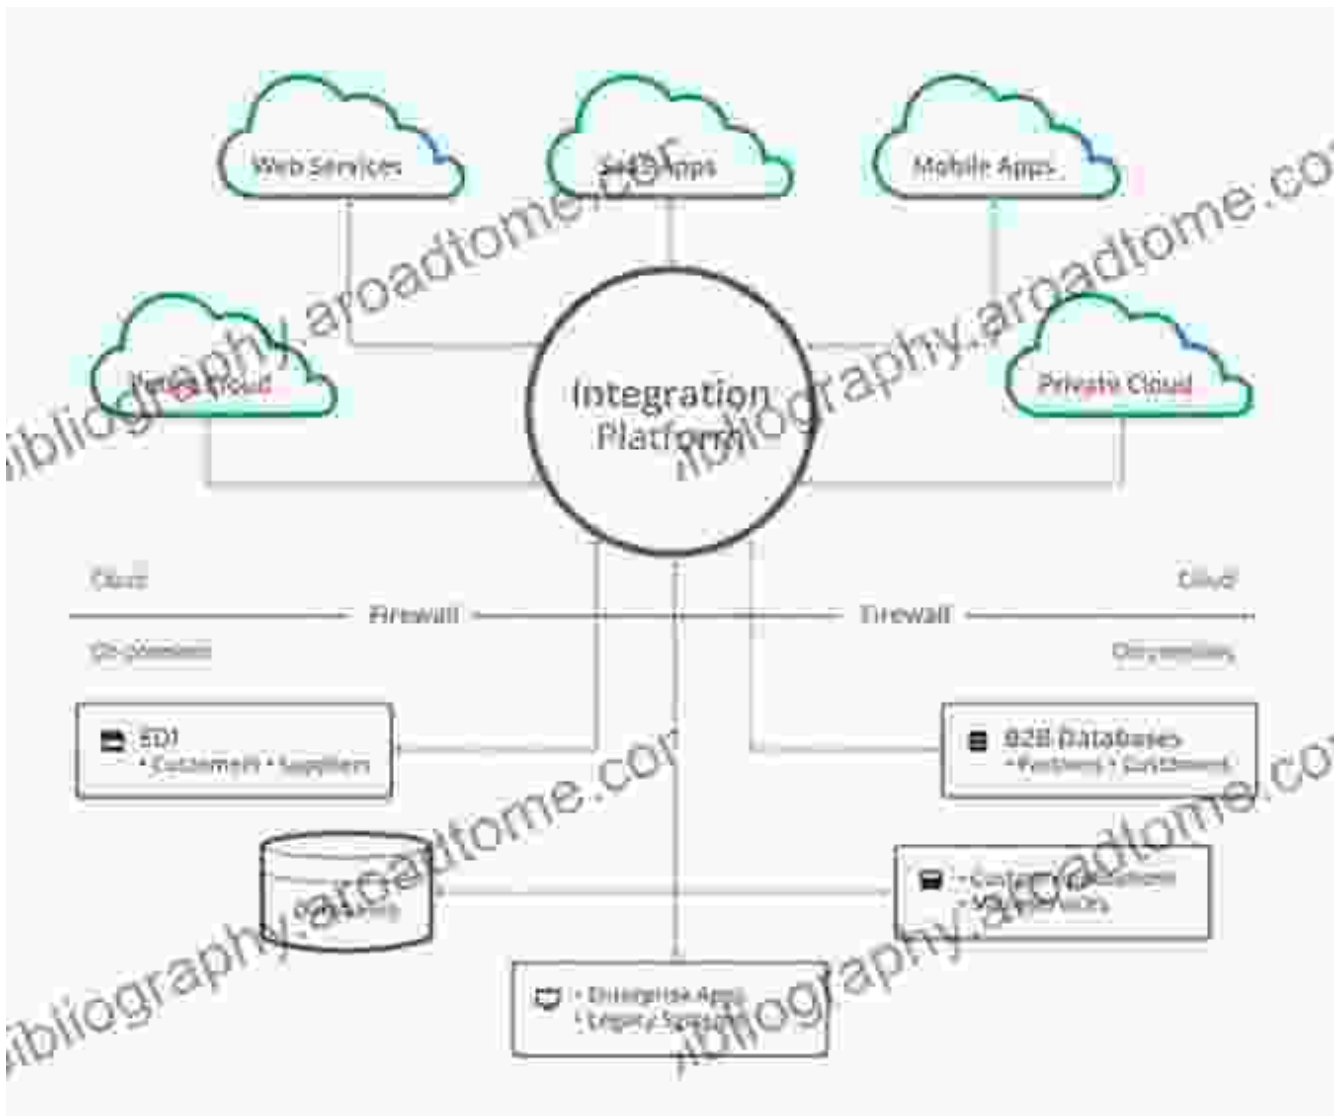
Web Services

SaaS Apps

Mobile Apps

Public Cloud

Integration Platform

Private Cloud

Cloud

Cloud

Firewall

Firewall

On-premises

On-premises

EDI
• Customers • Suppliers

B2B Databases
• Partners • Customers

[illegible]

• Custom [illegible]
• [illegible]

• Enterprise Apps
• Legacy Systems

bibliography.aroadtome.com